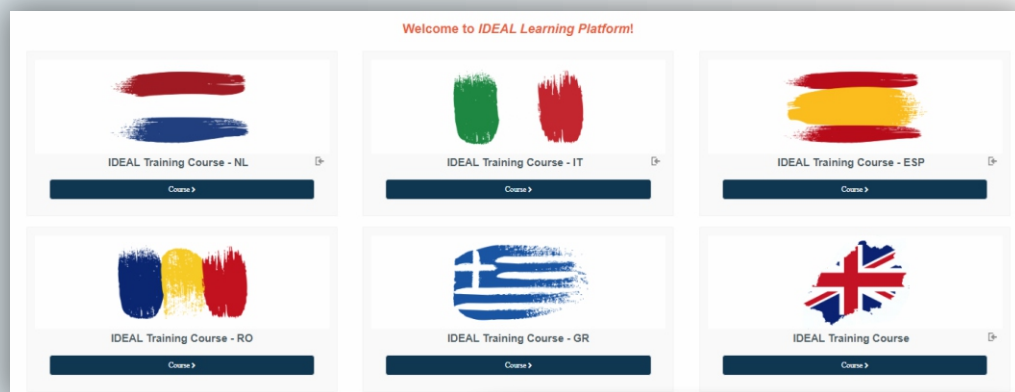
Welcome to IDEAL Learning Platform!

IDEAL Training Course - NL

Course >

IDEAL Training Course - IT

Course >

IDEAL Training Course - ESP

Course >

IDEAL Training Course - RO

Course >

IDEAL Training Course - GR

Course >

IDEAL Training Course

Course >